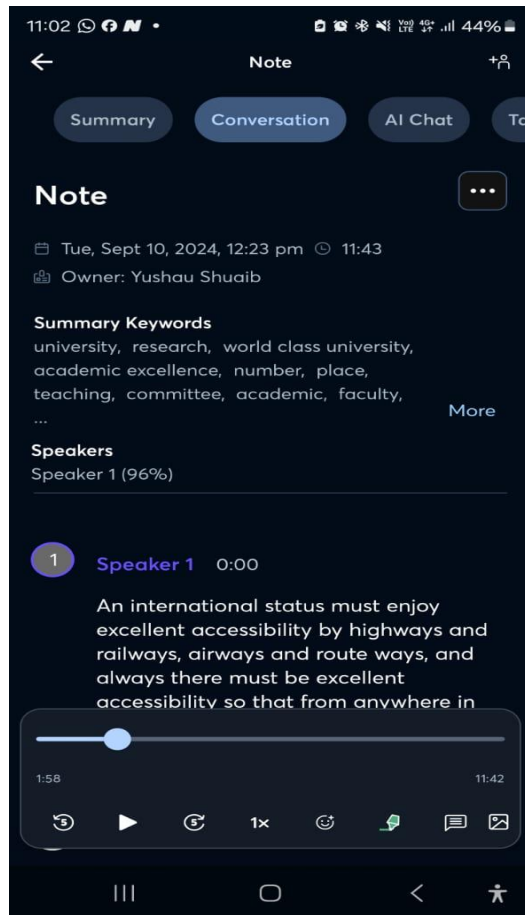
11:02 • 44%

Note

Summary Conversation AI Chat To

Note

Tue, Sept 10, 2024, 12:23 pm 11:43

Owner: Yushau Shuaib

Summary Keywords
university, research, world class university, academic excellence, number, place, teaching, committee, academic, faculty, ...

More

Speakers
Speaker 1 (96%)

1 Speaker 1 0:00

An international status must enjoy excellent accessibility by highways and railways, airways and route ways, and always there must be excellent accessibility so that from anywhere in

1:58 11:42

1x